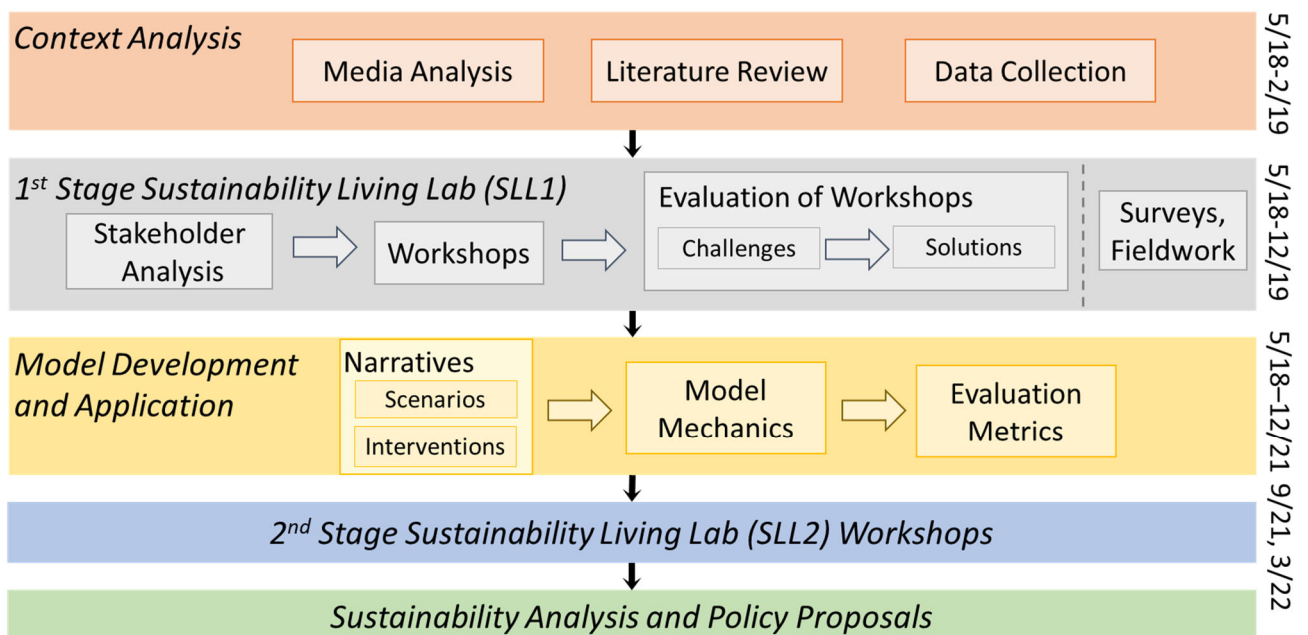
Context Analysis

Media Analysis

Literature Review

Data Collection

5/18-2/19

1$^{st}$ Stage Sustainability Living Lab (SLL1)

Stakeholder Analysis

Workshops

Evaluation of Workshops

Challenges

Solutions

Surveys, Fieldwork

5/18-12/19

Model Development and Application

Narratives

Scenarios

Interventions

Model Mechanics

Evaluation Metrics

5/18–12/21

2$^{nd}$ Stage Sustainability Living Lab (SLL2) Workshops

9/21, 3/22

Sustainability Analysis and Policy Proposals